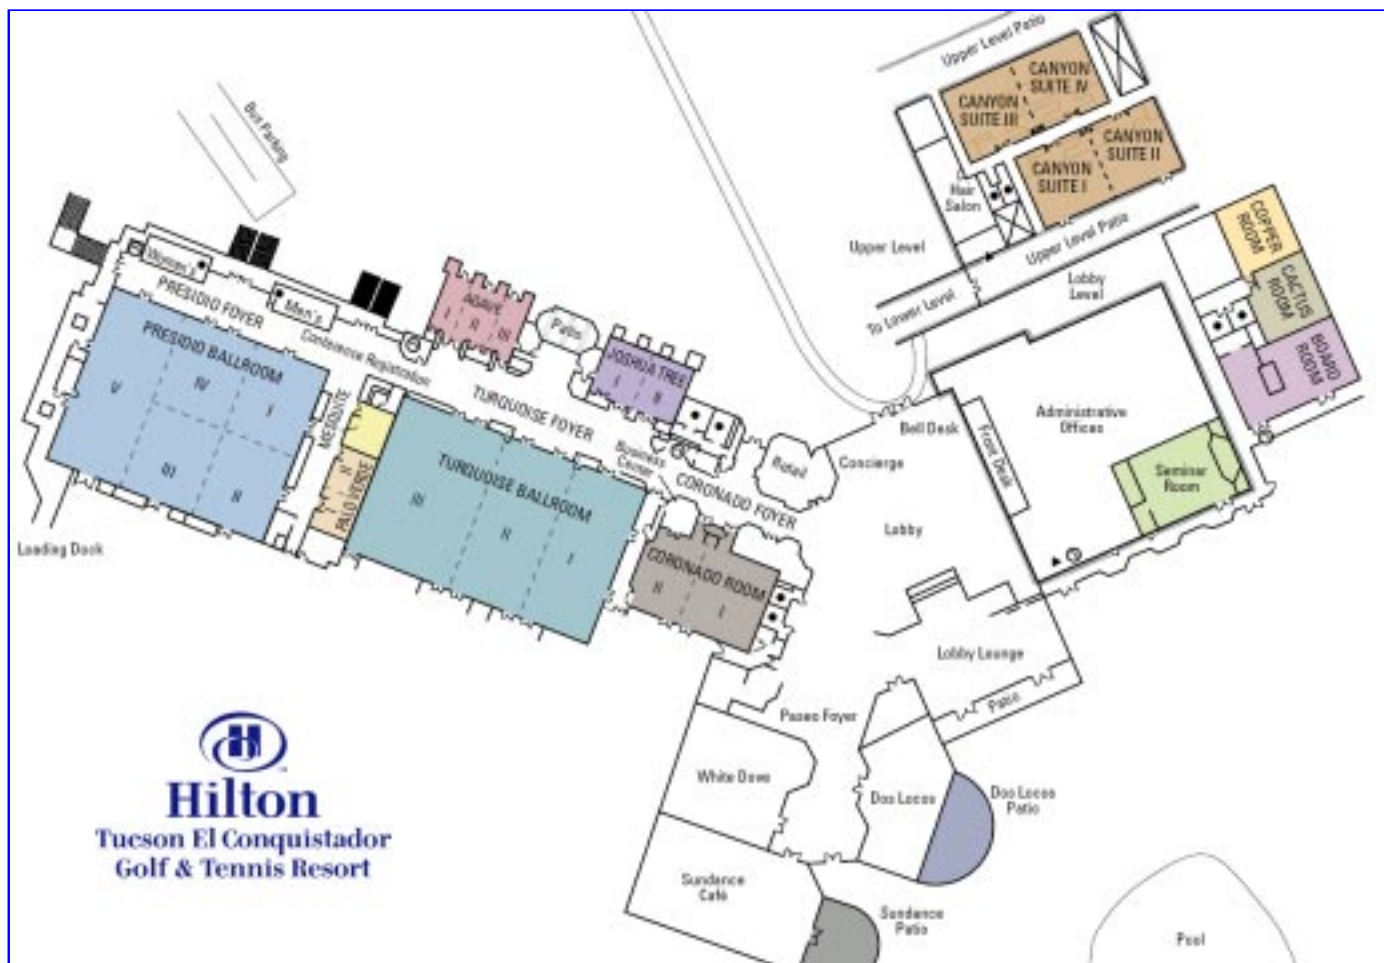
Upper Level Patio
CANYON SUITE IV
CANYON SUITE III
CANYON SUITE II
CANYON SUITE I
Hair Salon
Upper Level
Upper Level Patio
To Lower Level
Lobby Level
COPPER ROOM
CACTUS ROOM
BOARD ROOM
Bus Parking
Women's
Men's
PRESIDIO FOYER
PRESIDIO BALLROOM
V
IV
I
III
II
Conference Registration
AGAVE
I
II
III
Patio
JOSHUA TREE
I
II
TURQUOISE FOYER
MESQUITE
PALO VERDE
I
II
TURQUOISE BALLROOM
III
II
I
Business Center
Retail
CORONADO FOYER
Concierge
Bell Desk
Front Desk
Administrative Offices
Seminar Room
Lobby
CORONADO ROOM
II
I
Loading Dock
Lobby Lounge
Patio
Paseo Foyer
White Dove
Dos Locos
Dos Locos Patio
Sundance Café
Sundance Patio
Pool
Hilton
Tucson El Conquistador Golf & Tennis Resort